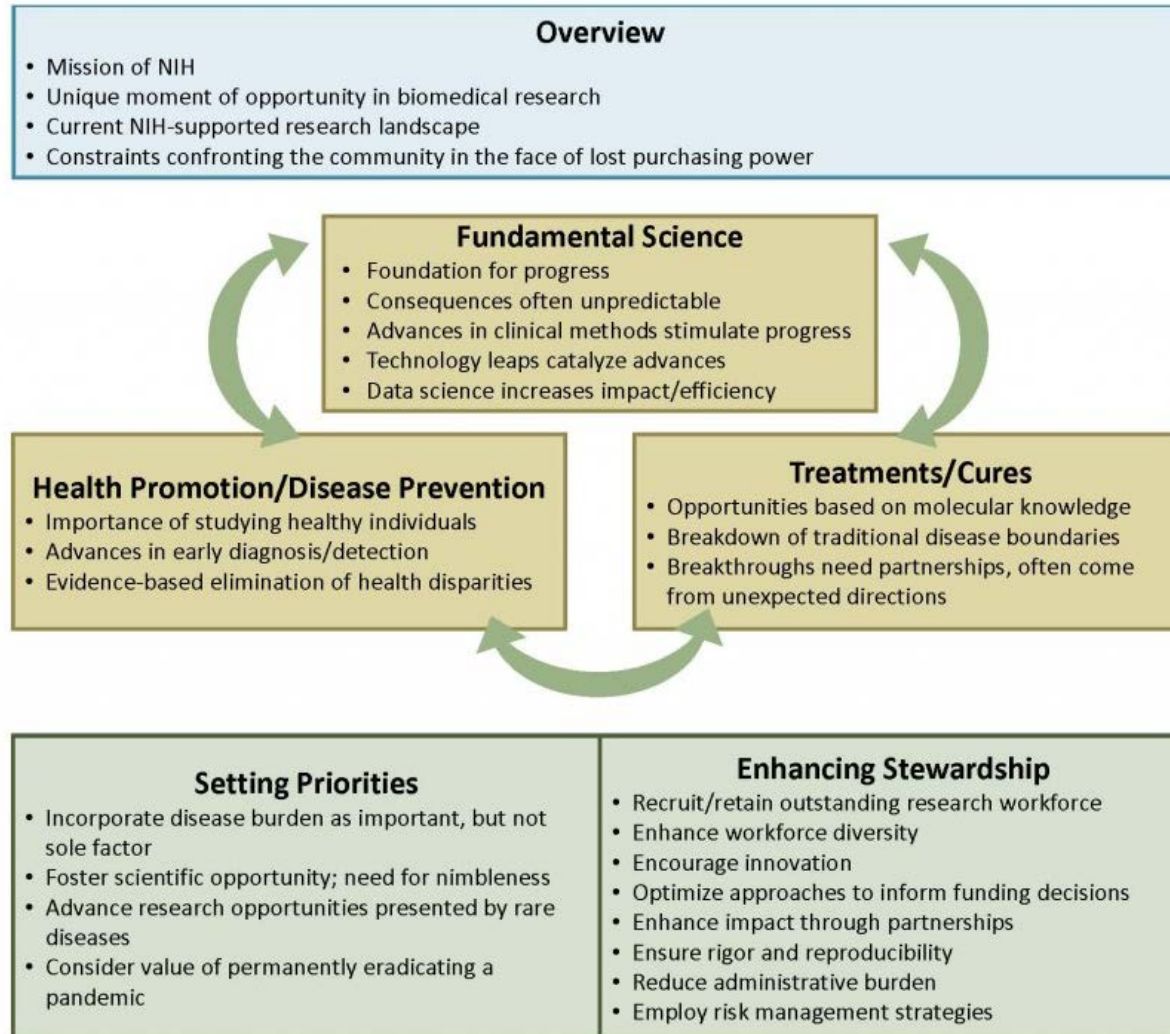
Overview

• Mission of NIH
• Unique moment of opportunity in biomedical research
• Current NIH-supported research landscape
• Constraints confronting the community in the face of lost purchasing power

Fundamental Science

• Foundation for progress
• Consequences often unpredictable
• Advances in clinical methods stimulate progress
• Technology leaps catalyze advances
• Data science increases impact/efficiency

Health Promotion/Disease Prevention

• Importance of studying healthy individuals
• Advances in early diagnosis/detection
• Evidence-based elimination of health disparities

Treatments/Cures

• Opportunities based on molecular knowledge
• Breakdown of traditional disease boundaries
• Breakthroughs need partnerships, often come from unexpected directions

Setting Priorities

• Incorporate disease burden as important, but not sole factor
• Foster scientific opportunity; need for nimbleness
• Advance research opportunities presented by rare diseases
• Consider value of permanently eradicating a pandemic

Enhancing Stewardship

• Recruit/retain outstanding research workforce
• Enhance workforce diversity
• Encourage innovation
• Optimize approaches to inform funding decisions
• Enhance impact through partnerships
• Ensure rigor and reproducibility
• Reduce administrative burden
• Employ risk management strategies